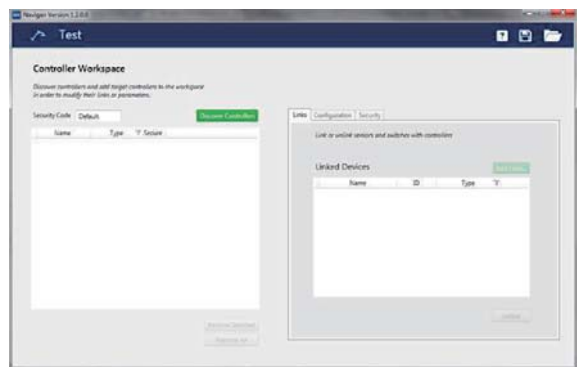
Navigator Version 1.2.0.0

Test

Controller Workspace

Discover controllers and add target controllers to the workspace in order to modify their links or parameters.

Security Code Default

Discover Controllers

| Name | Type | Secure |
|---|---|---|

Remove Selected

Remove All

Links Configuration Security

Link or unlink sensors and switches with controllers

Linked Devices

Add Links

| Name | ID | Type |
|---|---|---|

Unlink